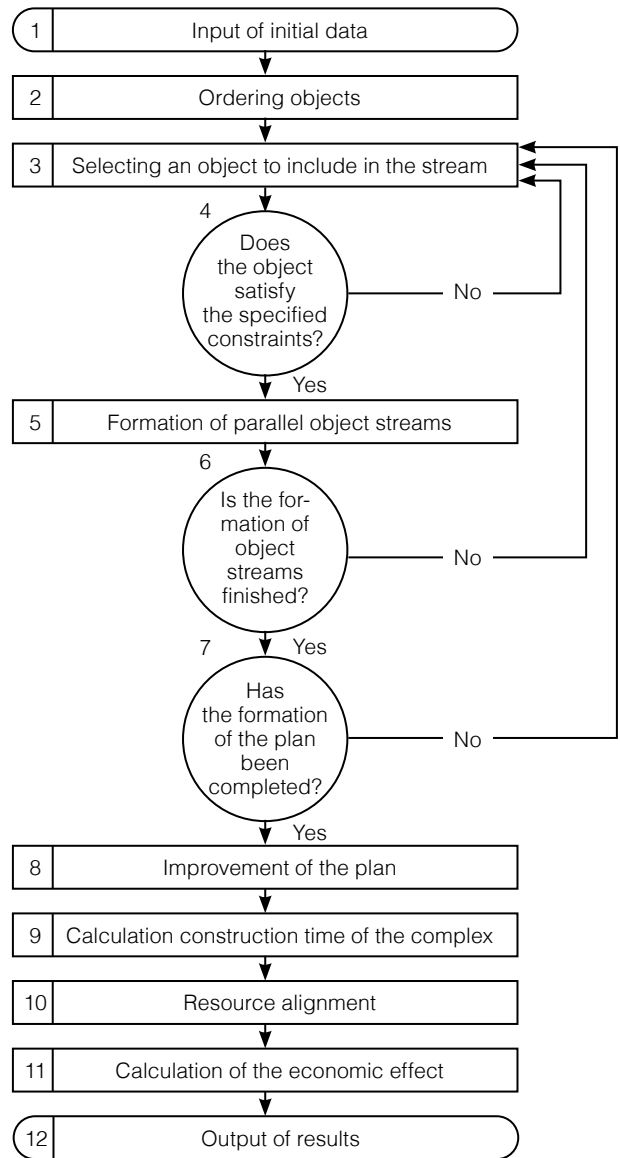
1 Input of initial data

2 Ordering objects

3 Selecting an object to include in the stream

4 Does the object satisfy the specified constraints?

No

Yes

5 Formation of parallel object streams

6 Is the formation of object streams finished?

No

Yes

7 Has the formation of the plan been completed?

No

Yes

8 Improvement of the plan

9 Calculation construction time of the complex

10 Resource alignment

11 Calculation of the economic effect

12 Output of results